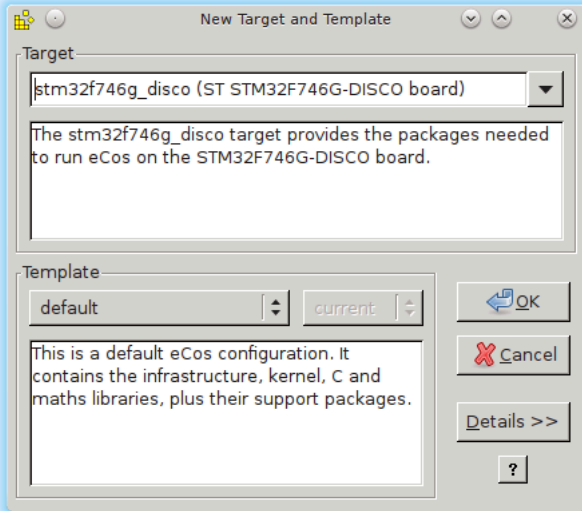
New Target and Template

Target

stm32f746g_disco (ST STM32F746G-DISCO board)

The stm32f746g_disco target provides the packages needed to run eCos on the STM32F746G-DISCO board.

Template

default

current

This is a default eCos configuration. It contains the infrastructure, kernel, C and maths libraries, plus their support packages.

OK

Cancel

Details >>

?